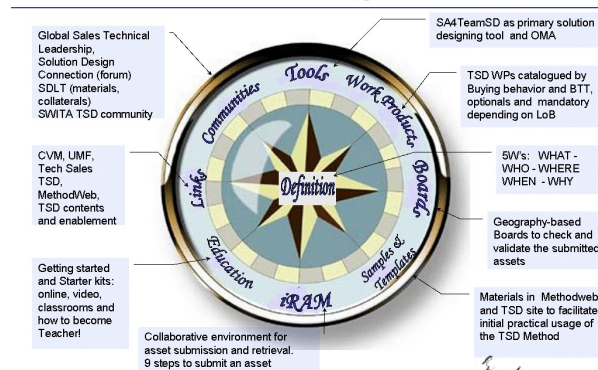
Global Sales Technical Leadership, Solution Design Connection (forum) SDLT (materials, collaterals) SWITA TSD community

SA4TeamSD as primary solution designing tool and OMA

TSD WPs catalogued by Buying behavior and BTT, optionals and mandatory depending on LoB

CVM, UMF, Tech Sales TSD, MethodWeb, TSD contents and enablement

5W's: WHAT - WHO - WHERE WHEN - WHY

Geography-based Boards to check and validate the submitted assets

Getting started and Starter kits: online, video, classrooms and how to become Teacher!

Materials in Methodweb and TSD site to facilitate initial practical usage of the TSD Method

Collaborative environment for asset submission and retrieval. 9 steps to submit an asset

Communities

Tools

Work Products

Boards

Links

Definition

Education

Samples & Templates

iRAM